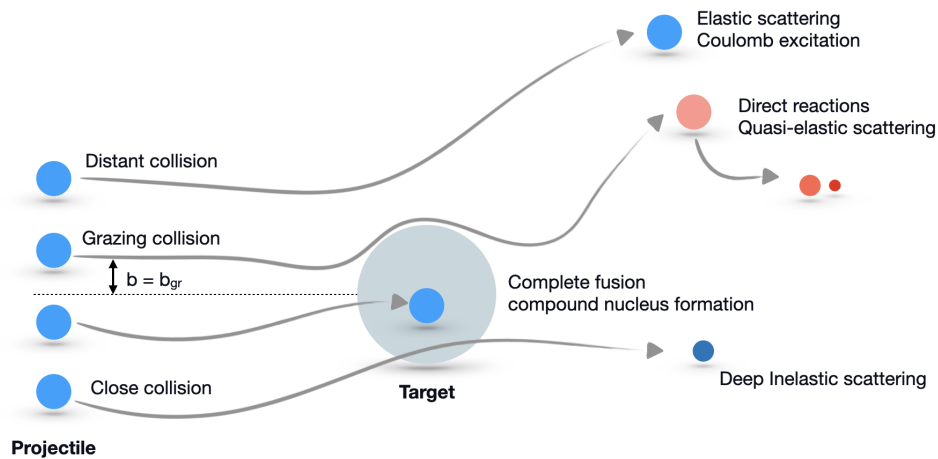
Elastic scattering
Coulomb excitation

Direct reactions
Quasi-elastic scattering

Distant collision

Grazing collision

$b = b_{gr}$

Complete fusion
compound nucleus formation

Close collision

Target

Deep Inelastic scattering

Projectile